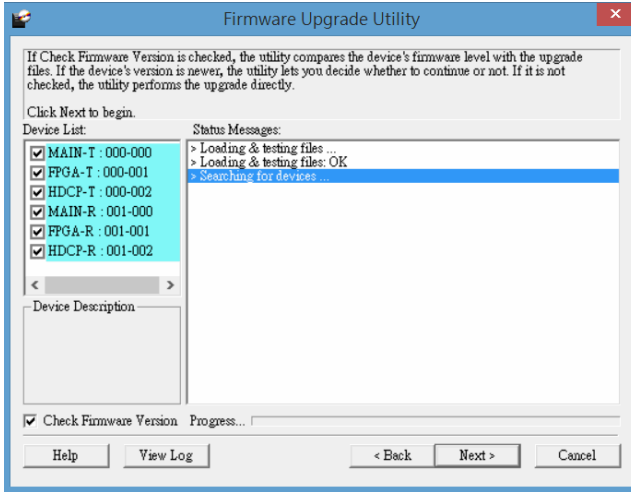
Firmware Upgrade Utility

If Check Firmware Version is checked, the utility compares the device's firmware level with the upgrade files. If the device's version is newer, the utility lets you decide whether to continue or not. If it is not checked, the utility performs the upgrade directly.

Click Next to begin.

Device List:

MAIN-T : 000-000
FPGA-T : 000-001
HDCP-T : 000-002
MAIN-R : 001-000
FPGA-R : 001-001
HDCP-R : 001-002

Device Description

Status Messages:

> Loading & testing files ...
> Loading & testing files: OK
> Searching for devices ...

Check Firmware Version Progress...

Help View Log < Back Next > Cancel